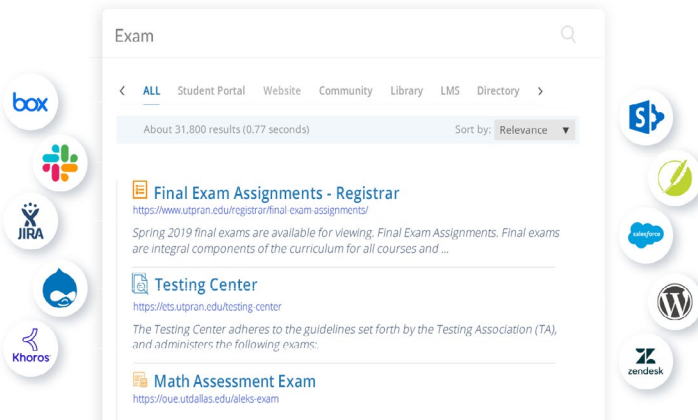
box

JIRA

Khoros

Exam

‹ ALL Student Portal Website Community Library LMS Directory ›

About 31,800 results (0.77 seconds)

Sort by: Relevance ▼

Final Exam Assignments - Registrar

https://www.utpran.edu/registrar/final-exam-assignments/

Spring 2019 final exams are available for viewing. Final Exam Assignments. Final exams are integral components of the curriculum for all courses and ...

Testing Center

https://ets.utpran.edu/testing-center

The Testing Center adheres to the guidelines set forth by the Testing Association (TA), and administers the following exams:

Math Assessment Exam

https://oue.utdallas.edu/aleks-exam

salesforce

zendesk